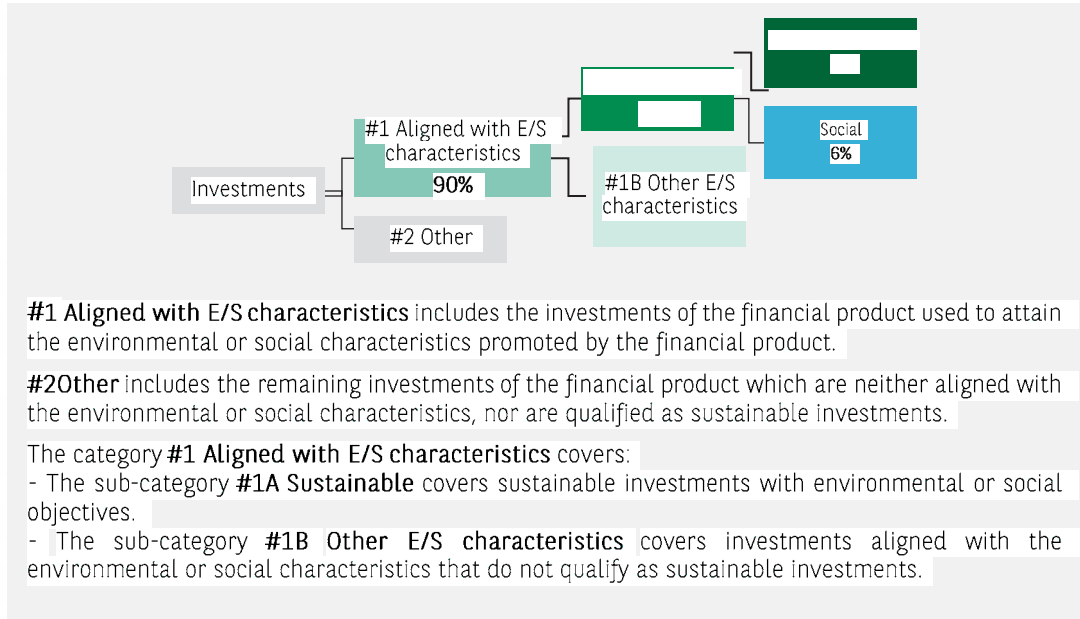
Investments

#1 Aligned with E/S characteristics
90%

#2 Other

#1B Other E/S characteristics

Social
6%

#1 Aligned with E/S characteristics includes the investments of the financial product used to attain the environmental or social characteristics promoted by the financial product.

#2Other includes the remaining investments of the financial product which are neither aligned with the environmental or social characteristics, nor are qualified as sustainable investments.

The category #1 Aligned with E/S characteristics covers:
- The sub-category #1A Sustainable covers sustainable investments with environmental or social objectives.
- The sub-category #1B Other E/S characteristics covers investments aligned with the environmental or social characteristics that do not qualify as sustainable investments.